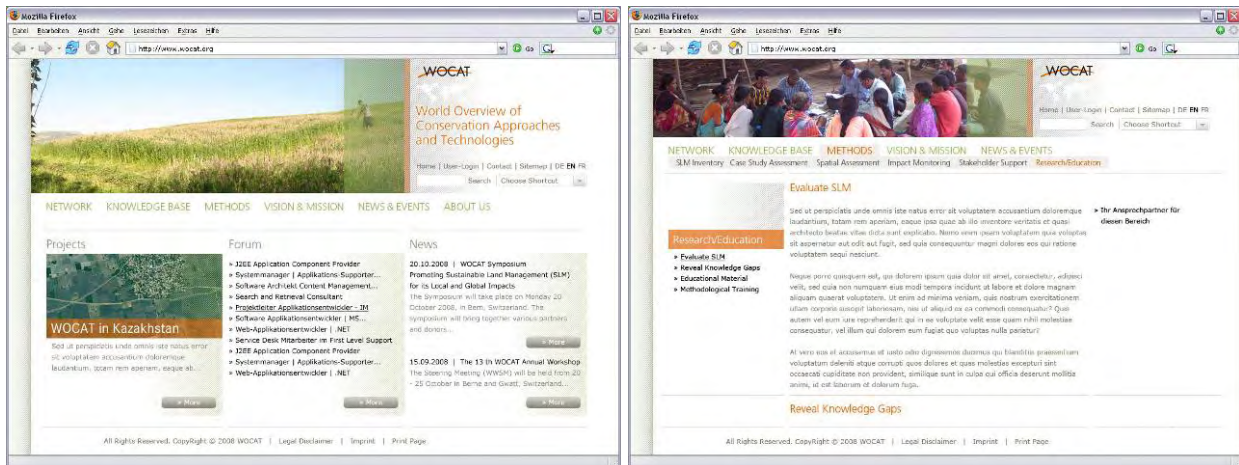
Mozilla Firefox
Datei Bearbeiten Ansicht Gehe Lesezeichen Extras Hilfe
http://www.wocat.org

WOCAT
World Overview of Conservation Approaches and Technologies
Home | User-Login | Contact | Sitemap | DE EN FR
Search Choose Shortcut

NETWORK KNOWLEDGE BASE METHODS VISION & MISSION NEWS & EVENTS ABOUT US

Projects
WOCAT in Kazakhstan
Sed ut perspiciatis unde omnis iste natus error sit voluptatem accusantium doloremque laudantium, totam rem aperiam, eaque ab...
» More

Forum
» J2EE Application Component Provider
» Systemmanager | Applikations-Supporter...
» Software Architekt Content Management...
» Search and Retrieval Consultant
» Projektleiter Applikationsentwickler - IM
» Software Applikationsentwickler | MS...
» Web-Applikationsentwickler | .NET
» Service Desk Mitarbeiter im First Level Support
» J2EE Application Component Provider
» Systemmanager | Applikations-Supporter...
» Web-Applikationsentwickler | .NET
» More

News
20.10.2008 | WOCAT Symposium Promoting Sustainable Land Management (SLM) for its Local and Global Impacts
The Symposium will take place on Monday 20 October 2008, in Bern, Switzerland. The symposium will bring together various partners and donors...
» More
15.09.2008 | The 13 th WOCAT Annual Workshop
The Steering Meeting (WWSM) will be held from 20 - 25 October in Berne and Gwatt, Switzerland...
» More

All Rights Reserved. CopyRight © 2008 WOCAT | Legal Disclaimer | Imprint | Print Page

Mozilla Firefox
Datei Bearbeiten Ansicht Gehe Lesezeichen Extras Hilfe
http://www.wocat.org

WOCAT
Home | User-Login | Contact | Sitemap | DE EN FR
Search Choose Shortcut

NETWORK KNOWLEDGE BASE METHODS VISION & MISSION NEWS & EVENTS
SLM Inventory Case Study Assessment Spatial Assessment Impact Monitoring Stakeholder Support Research/Education

Research/Education
» Evaluate SLM
» Reveal Knowledge Gaps
» Educational Material
» Methodological Training

Evaluate SLM
Sed ut perspiciatis unde omnis iste natus error sit voluptatem accusantium doloremque laudantium, totam rem aperiam, eaque ipsa quae ab illo inventore veritatis et quasi architecto beatae vitae dicta sunt explicabo. Nemo enim ipsam voluptatem quia voluptas sit aspernatur aut odit aut fugit, sed quia consequuntur magni dolores eos qui ratione voluptatem sequi nesciunt.

Neque porro quisquam est, qui dolorem ipsum quia dolor sit amet, consectetur, adipisci velit, sed quia non numquam eius modi tempora incidunt ut labore et dolore magnam aliquam quaerat voluptatem. Ut enim ad minima veniam, quis nostrum exercitationem ullam corporis suscipit laboriosam, nisi ut aliquid ex ea commodi consequatur? Quis autem vel eum iure reprehenderit qui in ea voluptate velit esse quam nihil molestiae consequatur, vel illum qui dolorem eum fugiat quo voluptas nulla pariatur?

At vero eos et accusamus et iusto odio dignissimos ducimus qui blanditiis praesentium voluptatum deleniti atque corrupti quos dolores et quas molestias excepturi sint occaecati cupiditate non provident, similique sunt in culpa qui officia deserunt mollitia animi, id est laborum et dolorum fuga.

» Ihr Ansprechpartner für diesen Bereich

Reveal Knowledge Gaps

All Rights Reserved. CopyRight © 2008 WOCAT | Legal Disclaimer | Imprint | Print Page